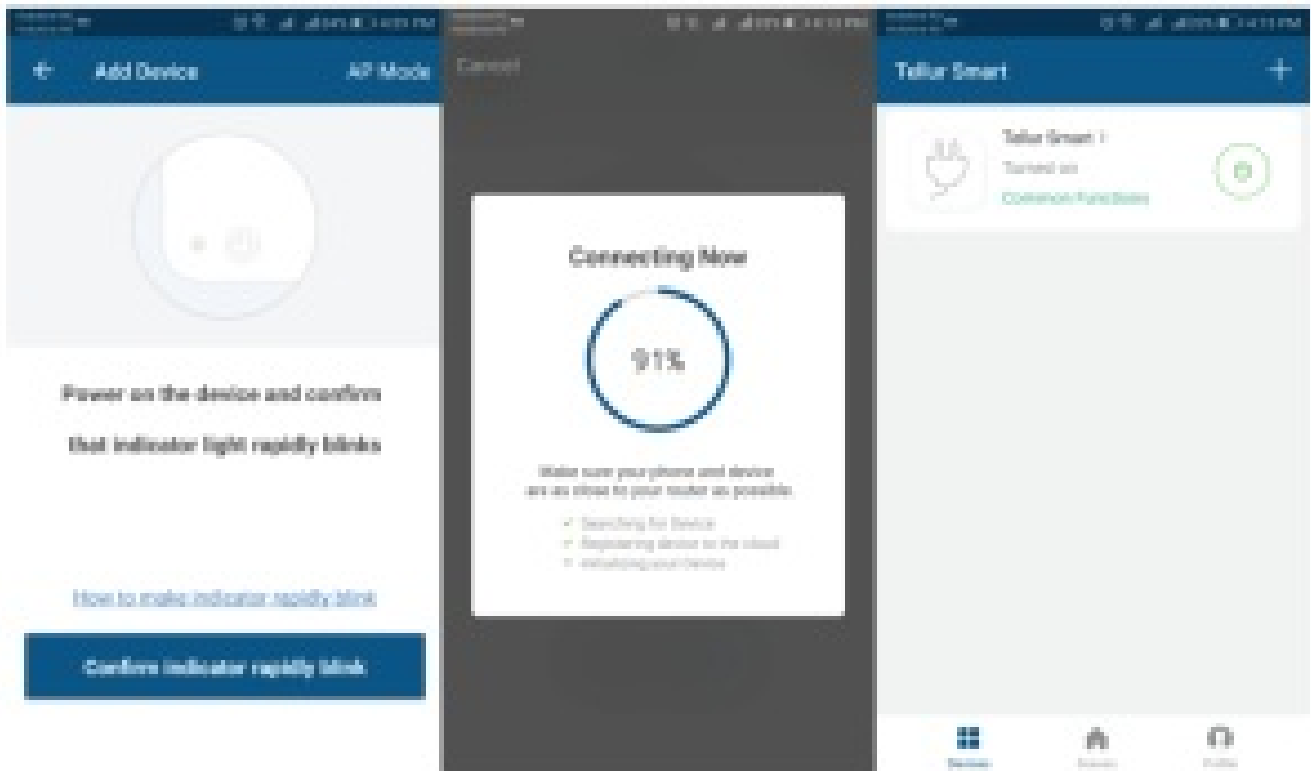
Add Device

AP Mode

Power on the device and confirm

that indicator light rapidly blinks

How to make indicator rapidly blink

Confirm indicator rapidly blink

Cancel

Connecting Now

91%

Make sure your phone and device are as close to your router as possible.

✓ Searching for Device
✓ Registering device to the cloud
• Initializing your Device

Tellur Smart

+

Tellur Smart 1

Turned on

Common Functions

Devices

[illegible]

Profile